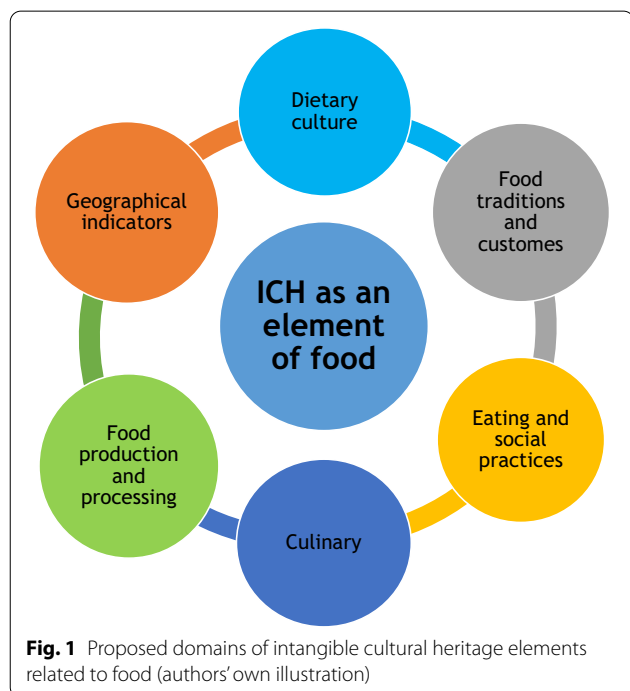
Dietary culture

Food traditions and customes

Eating and social practices

Culinary

Food production and processing

Geographical indicators

ICH as an element of food

**Fig. 1** Proposed domains of intangible cultural heritage elements related to food (authors' own illustration)